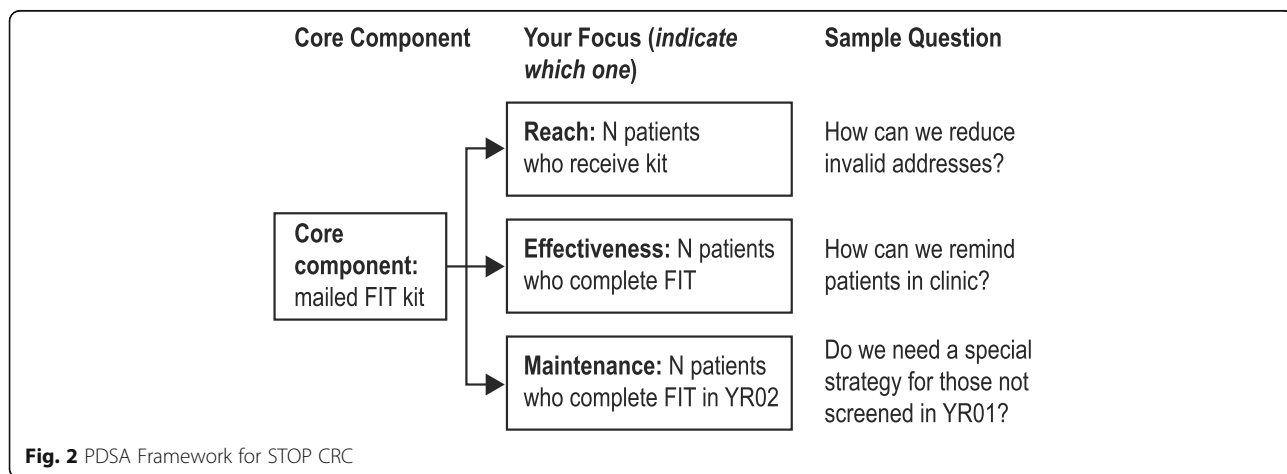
Core Component

Your Focus (*indicate which one*)

Sample Question

**Core component:** mailed FIT kit

**Reach:** N patients who receive kit

How can we reduce invalid addresses?

**Effectiveness:** N patients who complete FIT

How can we remind patients in clinic?

**Maintenance:** N patients who complete FIT in YR02

Do we need a special strategy for those not screened in YR01?

**Fig. 2** PDSA Framework for STOP CRC